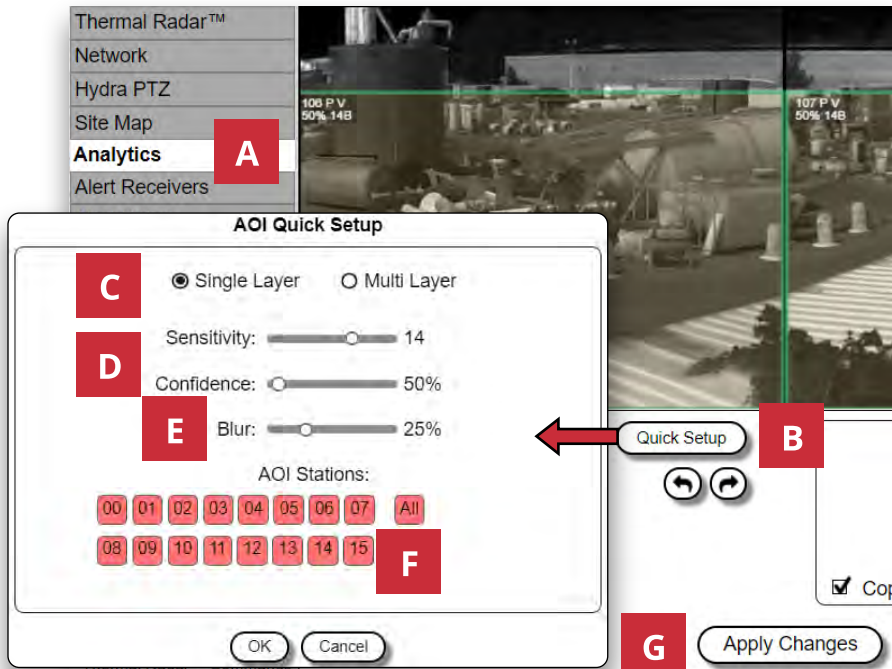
Thermal Radar™
Network
Hydra PTZ
Site Map
Analytics
Alert Receivers

A

106 P V
50% 14B

107 P V
50% 14B

AOI Quick Setup

C

Single Layer

Multi Layer

Sensitivity: 14

D

Confidence: 50%

E

Blur: 25%

Quick Setup

B

AOI Stations:

00 01 02 03 04 05 06 07 All

08 09 10 11 12 13 14 15

F

Co

OK Cancel

G

Apply Changes